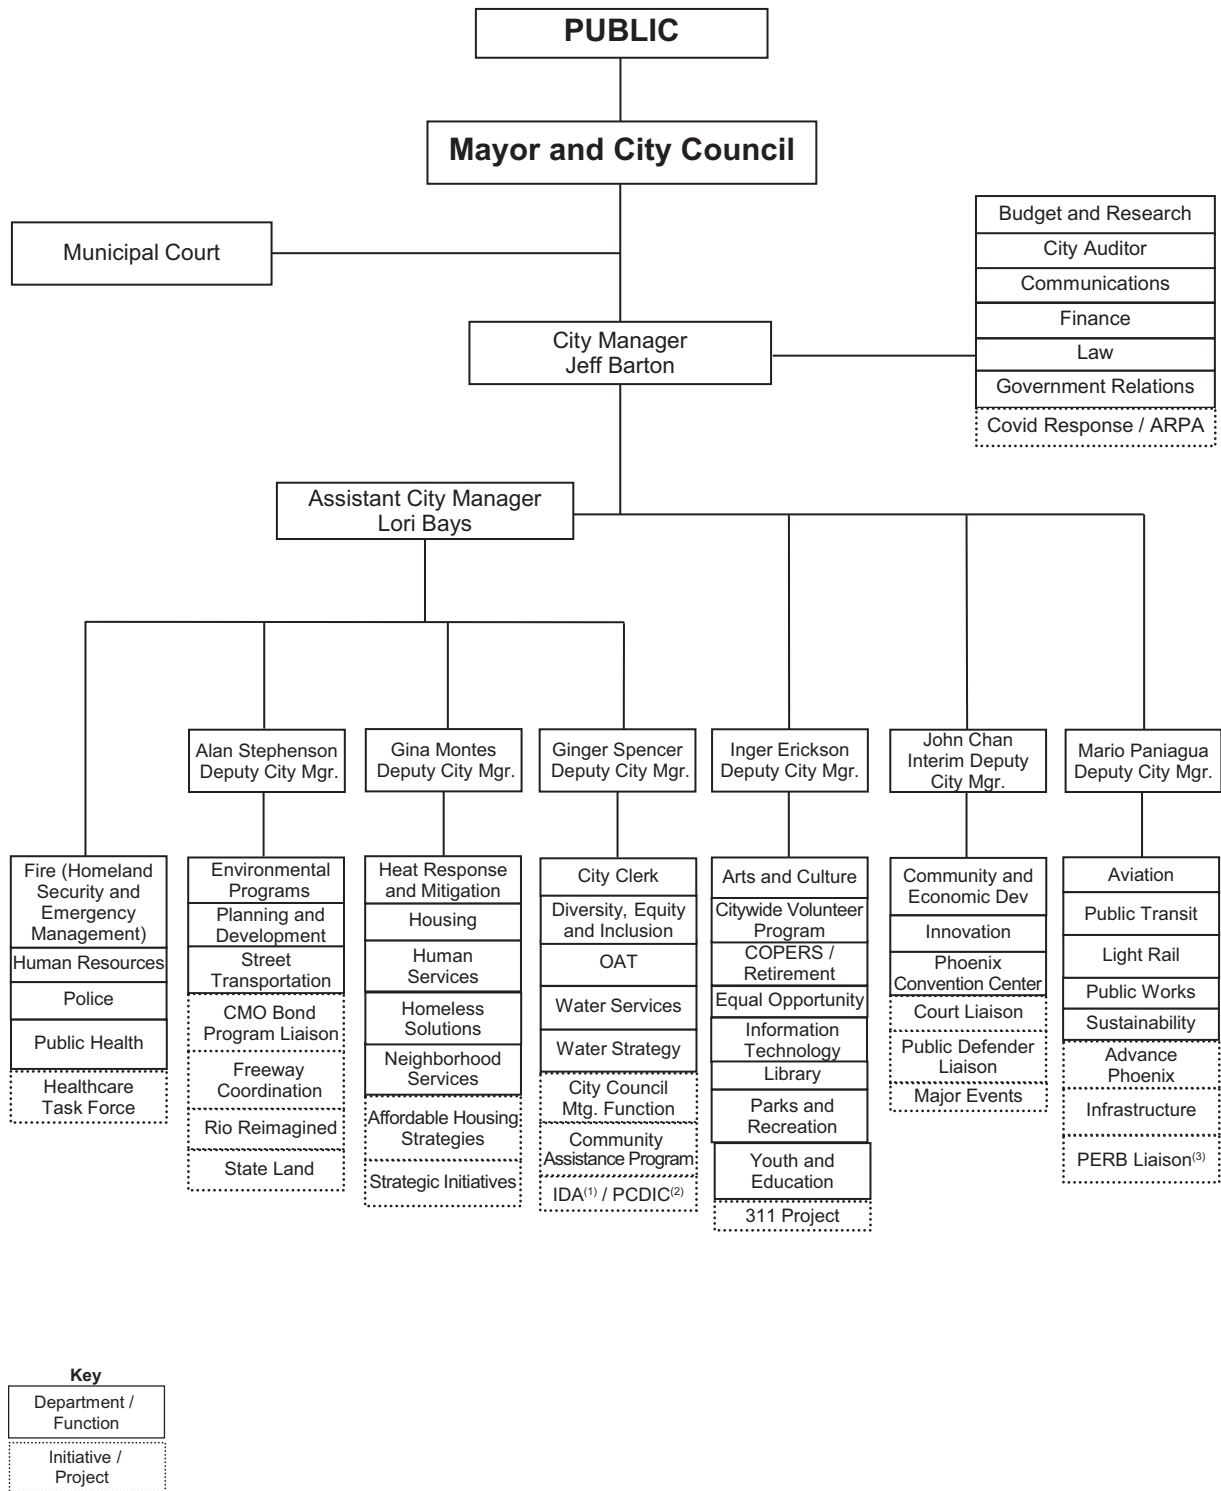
PUBLIC

Mayor and City Council

Municipal Court

Budget and Research
City Auditor
Communications
Finance
Law
Government Relations
Covid Response / ARPA

City Manager
Jeff Barton

Assistant City Manager
Lori Bays

Fire (Homeland Security and Emergency Management)
Human Resources
Police
Public Health
Healthcare Task Force

Alan Stephenson
Deputy City Mgr.

Environmental Programs
Planning and Development
Street Transportation
CMO Bond Program Liaison
Freeway Coordination
Rio Reimagined
State Land

Gina Montes
Deputy City Mgr.

Heat Response and Mitigation
Housing
Human Services
Homeless Solutions
Neighborhood Services
Affordable Housing Strategies
Strategic Initiatives

Ginger Spencer
Deputy City Mgr.

City Clerk
Diversity, Equity and Inclusion
OAT
Water Services
Water Strategy
City Council Mtg. Function
Community Assistance Program
IDA$^{(1)}$ / PCDIC$^{(2)}$

Inger Erickson
Deputy City Mgr.

Arts and Culture
Citywide Volunteer Program
COPERS / Retirement
Equal Opportunity
Information Technology
Library
Parks and Recreation
Youth and Education
311 Project

John Chan
Interim Deputy City Mgr.

Community and Economic Dev
Innovation
Phoenix Convention Center
Court Liaison
Public Defender Liaison
Major Events

Mario Paniagua
Deputy City Mgr.

Aviation
Public Transit
Light Rail
Public Works
Sustainability
Advance Phoenix
Infrastructure
PERB Liaison$^{(3)}$

Key
Department / Function
Initiative / Project